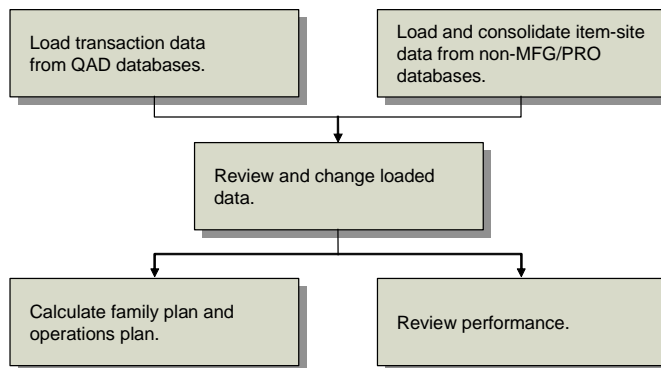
Load transaction data from QAD databases.

Load and consolidate item-site data from non-MFG/PRO databases.

Review and change loaded data.

Calculate family plan and operations plan.

Review performance.